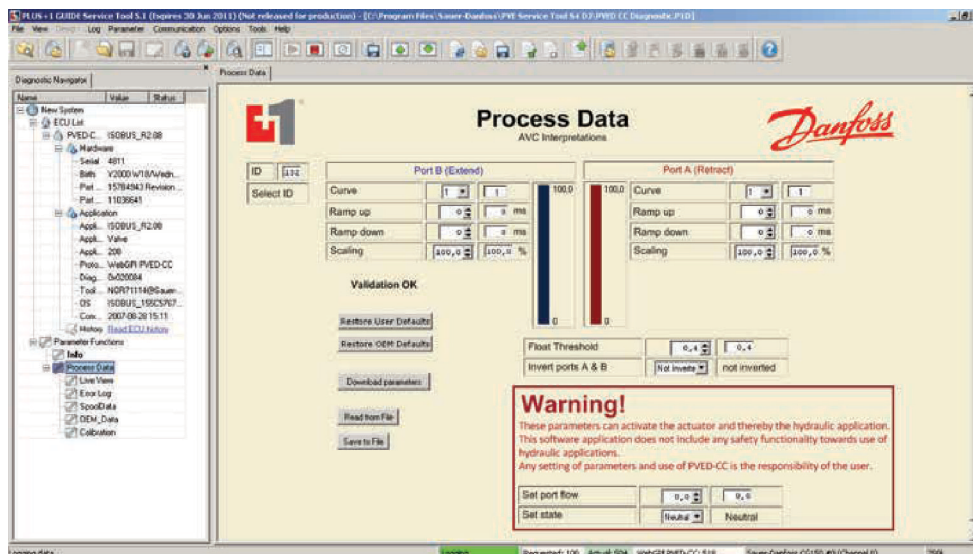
PLUS+1 GUIDE Service Tool 5.1 (Expires 30 Jun 2011) (Not released for production) - [C:\Program Files\Sauer-Danfoss\PVE Service Tool 5.4 D3\PVED CC Diagnostic.P1D]

File View Design Log Parameter Communication Options Tools Help

Diagnostic Navigator

Process Data

| Name | Value | Status |
|---|---|---|

New System
ECU List
PVED-C... ISOBUS_R2.08
Hardware
Serial 4811
Birth V2000 W18/Wedn...
Part ... 15784943 Revision ...
Part ... 11036641
Application
Appli... ISOBUS_R2.08
Appli... Valve
Appli... 200
Proto... WebGPI PVED-CC
Diag... 0x020084
Tool... NOR71114@Sauer...
OS ISOBUS_155C5767...
Com... 2007-08-28 15:11
History Read ECU history
Parameter Functions
Info
Process Data
Live View
Error Log
SpoolData
OEM_Data
Calibration

Process Data
AVC Interpretations

Danfoss

ID 132
Select ID

Port B (Extend)

| Curve | 1 | 1 | |
|---|---|---|---|
| Ramp up | 0 | 0 | ms |
| Ramp down | 0 | 0 | ms |
| Scaling | 100,0 | 100,0 | % |

100,0
0

Port A (Retract)

100,0
0

| Curve | 1 | 1 | |
|---|---|---|---|
| Ramp up | 0 | 0 | ms |
| Ramp down | 0 | 0 | ms |
| Scaling | 100,0 | 100,0 | % |

Validation OK

Restore User Defaults

Restore OEM Defaults

Download parameters

Read from File

Save to File

| Float Threshold | 0,4 | 0,4 |
|---|---|---|
| Invert ports A & B | Not inverted | not inverted |

Warning!
These parameters can activate the actuator and thereby the hydraulic application.
This software application does not include any safety functionality towards use of hydraulic applications.
Any setting of parameters and use of PVED-CC is the responsibility of the user.

| Set port flow | 0,0 | 0,0 |
|---|---|---|
| Set state | Neutral | Neutral |

Logging data... Logging Parameters: 106 Actual: 004 WebGPI PVED-CC 5.16 Sauer-Danfoss CG150 #0 (Channel 0) 250k